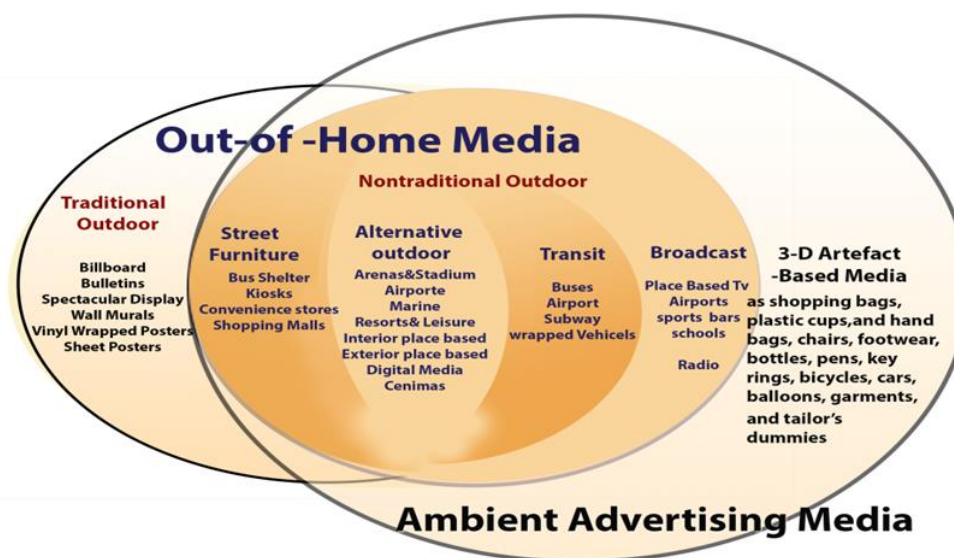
Out-of -Home Media

Nontraditional Outdoor

Traditional Outdoor

Billboard
Bulletins
Spectacular Display
Wall Murals
Vinyl Wrapped Posters
Sheet Posters

Street Furniture

Bus Shelter
Kiosks
Convenience stores
Shopping Malls

Alternative outdoor

Arenas&Stadium
Airporte
Marine
Resorts& Leisure
Interior place based
Exterior place based
Digital Media
Cenimas

Transit

Buses
Airport
Subway
wrapped Vehicels

Broadcast

Place Based Tv
Airports
sports bars
schools

Radio

3-D Artefact -Based Media

as shopping bags, plastic cups,and hand bags, chairs, footwear, bottles, pens, key rings, bicycles, cars, balloons, garments, and tailor's dummies

Ambient Advertising Media